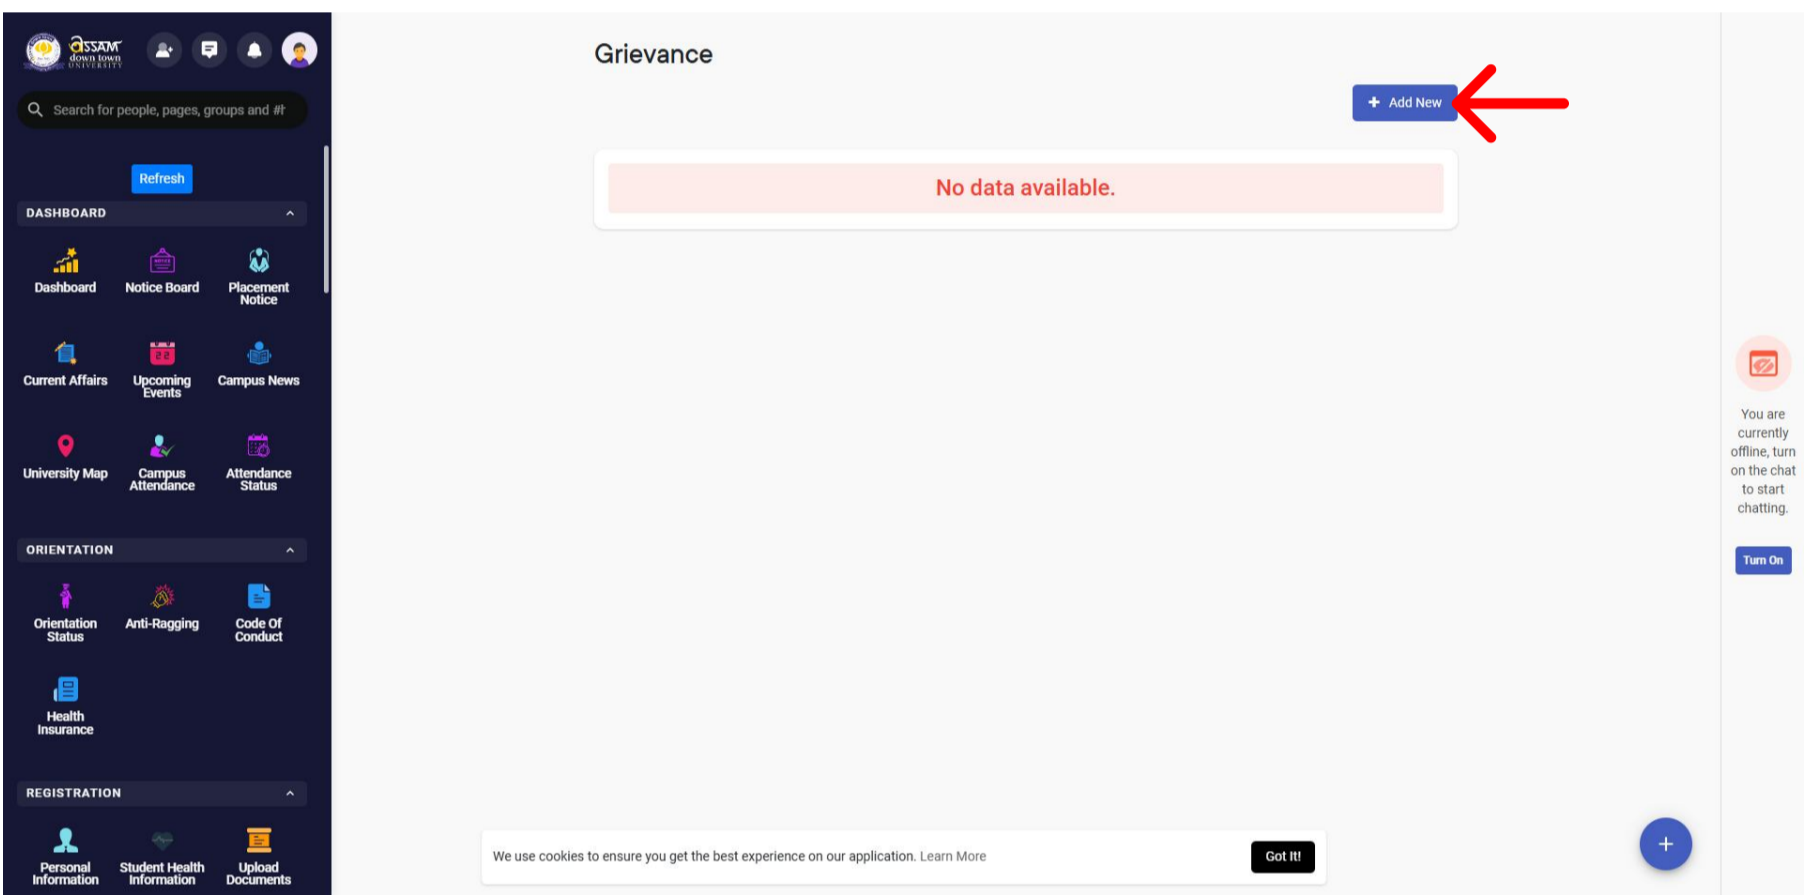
assam down town UNIVERSITY

Search for people, pages, groups and #

Refresh

DASHBOARD

Dashboard
Notice Board
Placement Notice
Current Affairs
Upcoming Events
Campus News
University Map
Campus Attendance
Attendance Status

ORIENTATION

Orientation Status
Anti-Ragging
Code Of Conduct
Health Insurance

REGISTRATION

Personal Information
Student Health Information
Upload Documents

Grievance

+ Add New

No data available.

You are currently offline, turn on the chat to start chatting.

Turn On

We use cookies to ensure you get the best experience on our application. Learn More

Got It!

+